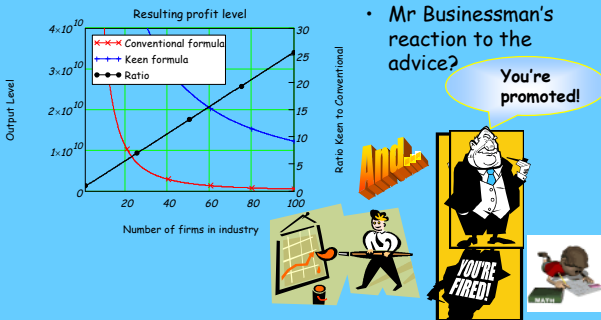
Resulting profit level

$4\times10^{10}$
$3\times10^{10}$
$2\times10^{10}$
$1\times10^{10}$
0

Output Level

Conventional formula
Keen formula
Ratio

30
25
20
15
10
5
0

Ratio Keen to Conventional

0
20
40
60
80
100

Number of firms in industry

• Mr Businessman's reaction to the advice?

You're promoted!

And...

YOU'RE FIRED!

MATH